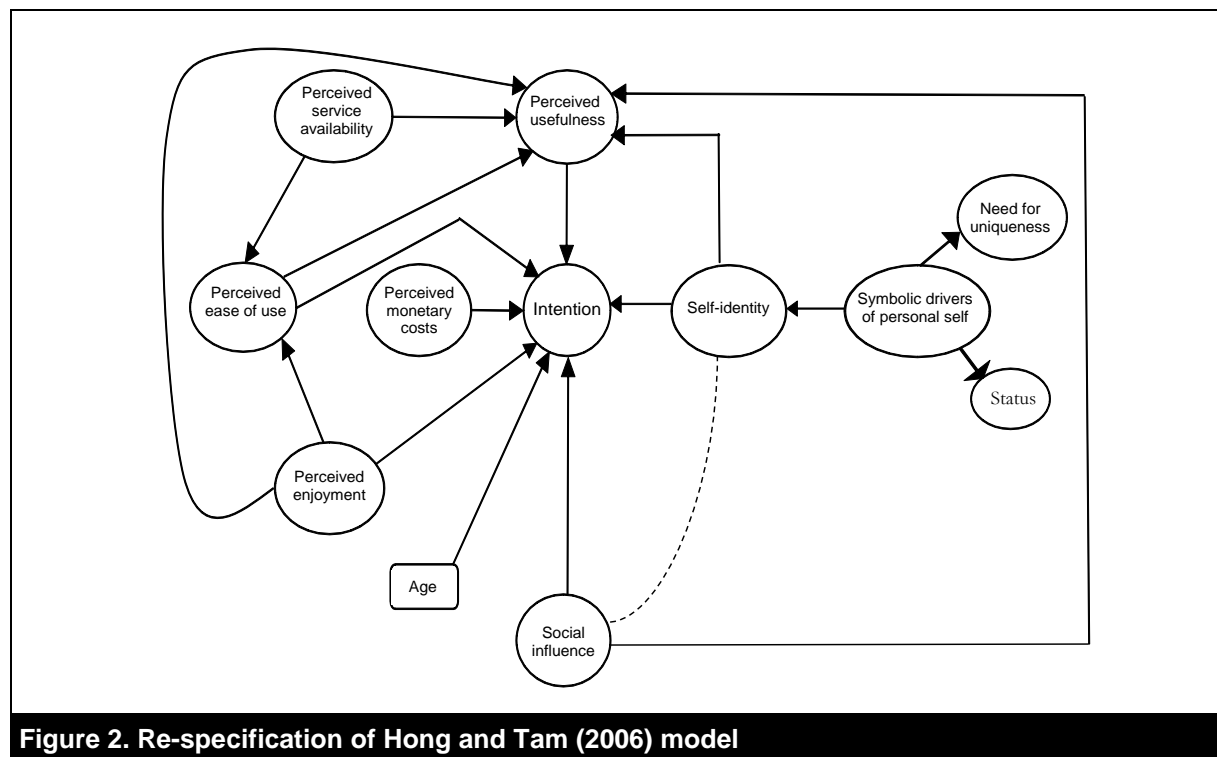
Perceived service availability

Perceived usefulness

Need for uniqueness

Perceived ease of use

Perceived monetary costs

Intention

Self-identity

Symbolic drivers of personal self

Status

Perceived enjoyment

Age

Social influence

Figure 2. Re-specification of Hong and Tam (2006) model